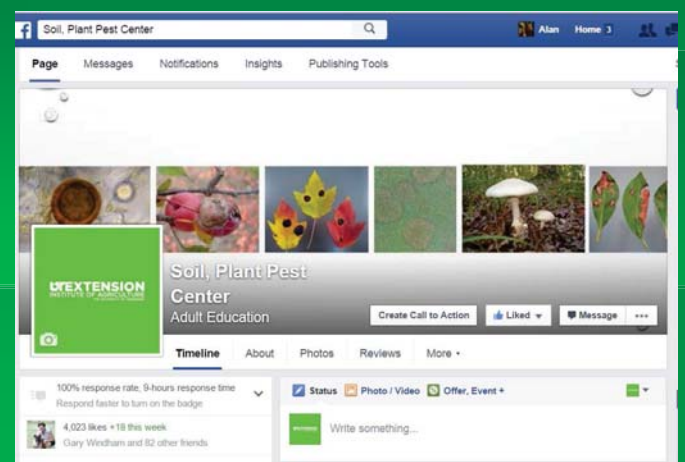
f Soil, Plant Pest Center

Alan Home 3

Page Messages Notifications Insights Publishing Tools

UTEXTENSION
INSTITUTE OF AGRICULTURE
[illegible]

Soil, Plant Pest Center
Adult Education

Create Call to Action
Liked
Message
•••

Timeline About Photos Reviews More

100% response rate, 9-hours response time
Respond faster to turn on the badge

4,023 likes +18 this week
Gary Windham and 82 other friends

Status Photo / Video Offer, Event +

Write something...